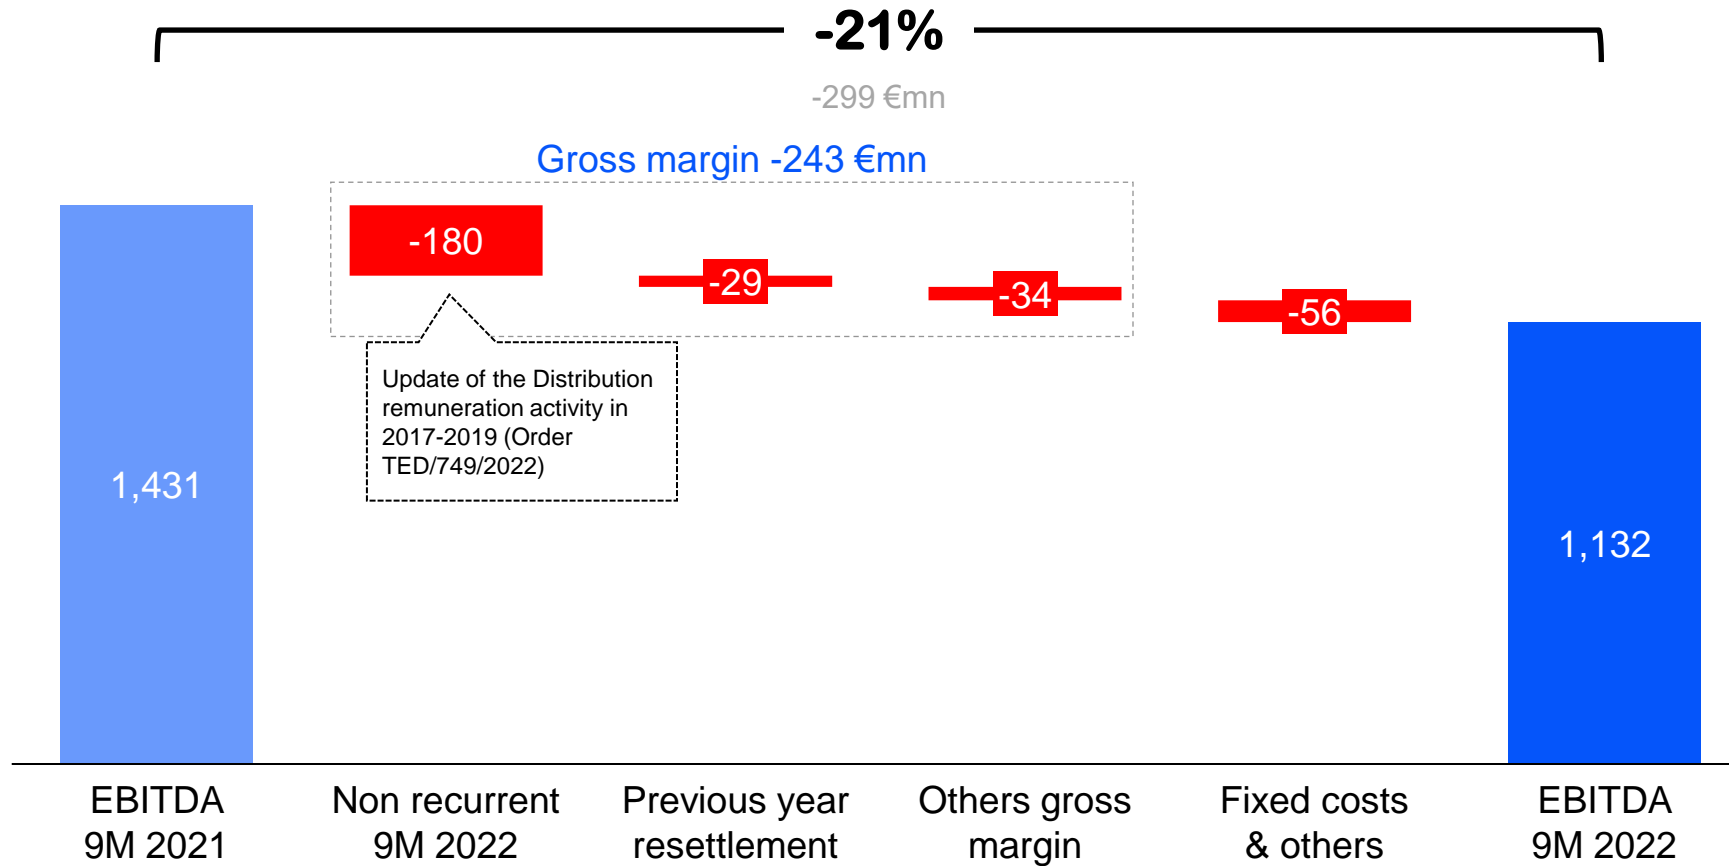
-21%

-299 €mn

Gross margin -243 €mn

1,431

-180

Update of the Distribution remuneration activity in 2017-2019 (Order TED/749/2022)

-29

-34

-56

1,132

EBITDA 9M 2021

Non recurrent 9M 2022

Previous year resettlement

Others gross margin

Fixed costs & others

EBITDA 9M 2022